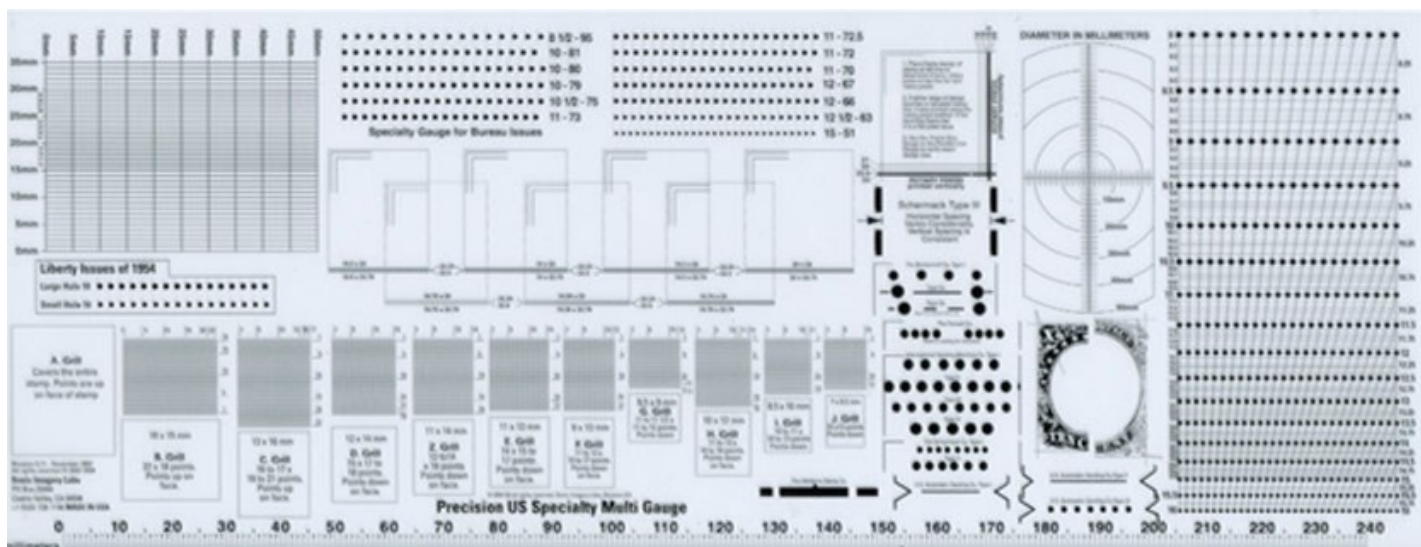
35mm
30mm
25mm
20mm
15mm
10mm
5mm
0mm

8 1/2 - 95
10 - 81
10 - 80
10 - 79
10 1/2 - 75
11 - 73

11 - 72.5
11 - 72
11 - 70
12 - 67
12 - 66
12 1/2 - 63
15 - 51

Specialty Gauge for Bureau Issues

DIAMETER IN MILLIMETERS

Schermack Type III
Horizontal Spacing Varies; Vertical Spacing is Constant

Liberty Issues of 1954
Large Hole 5¢
Small Hole 5¢

A. Grill
Covers the entire stamp. Points are up on face of stamp

18 x 15 mm
B. Grill
22 x 18 points.
Points up on face.

13 x 16 mm
C. Grill
16 to 17 x 18 to 21 points.
Points up on face.

12 x 14 mm
D. Grill
15 x 17 to 18 points.
Points down on face.

11 x 14 mm
Z. Grill
13 to 14 x 18 points.
Points down on face.

11 x 13 mm
E. Grill
14 x 15 to 17 points.
Points down on face.

9 x 13 mm
F. Grill
Points down on face.

9.5 x 9 mm
G. Grill
Points down

10 x 12 mm
H. Grill
Points down on face.

9.5 x 10 mm
I. Grill
Points down

7 x 9.5 mm
J. Grill
Points down

Precision US Specialty Multi Gauge

MADE IN USA

0 10 20 30 40 50 60 70 80 90 100 110 120 130 140 150 160 170 180 190 200 210 220 230 240